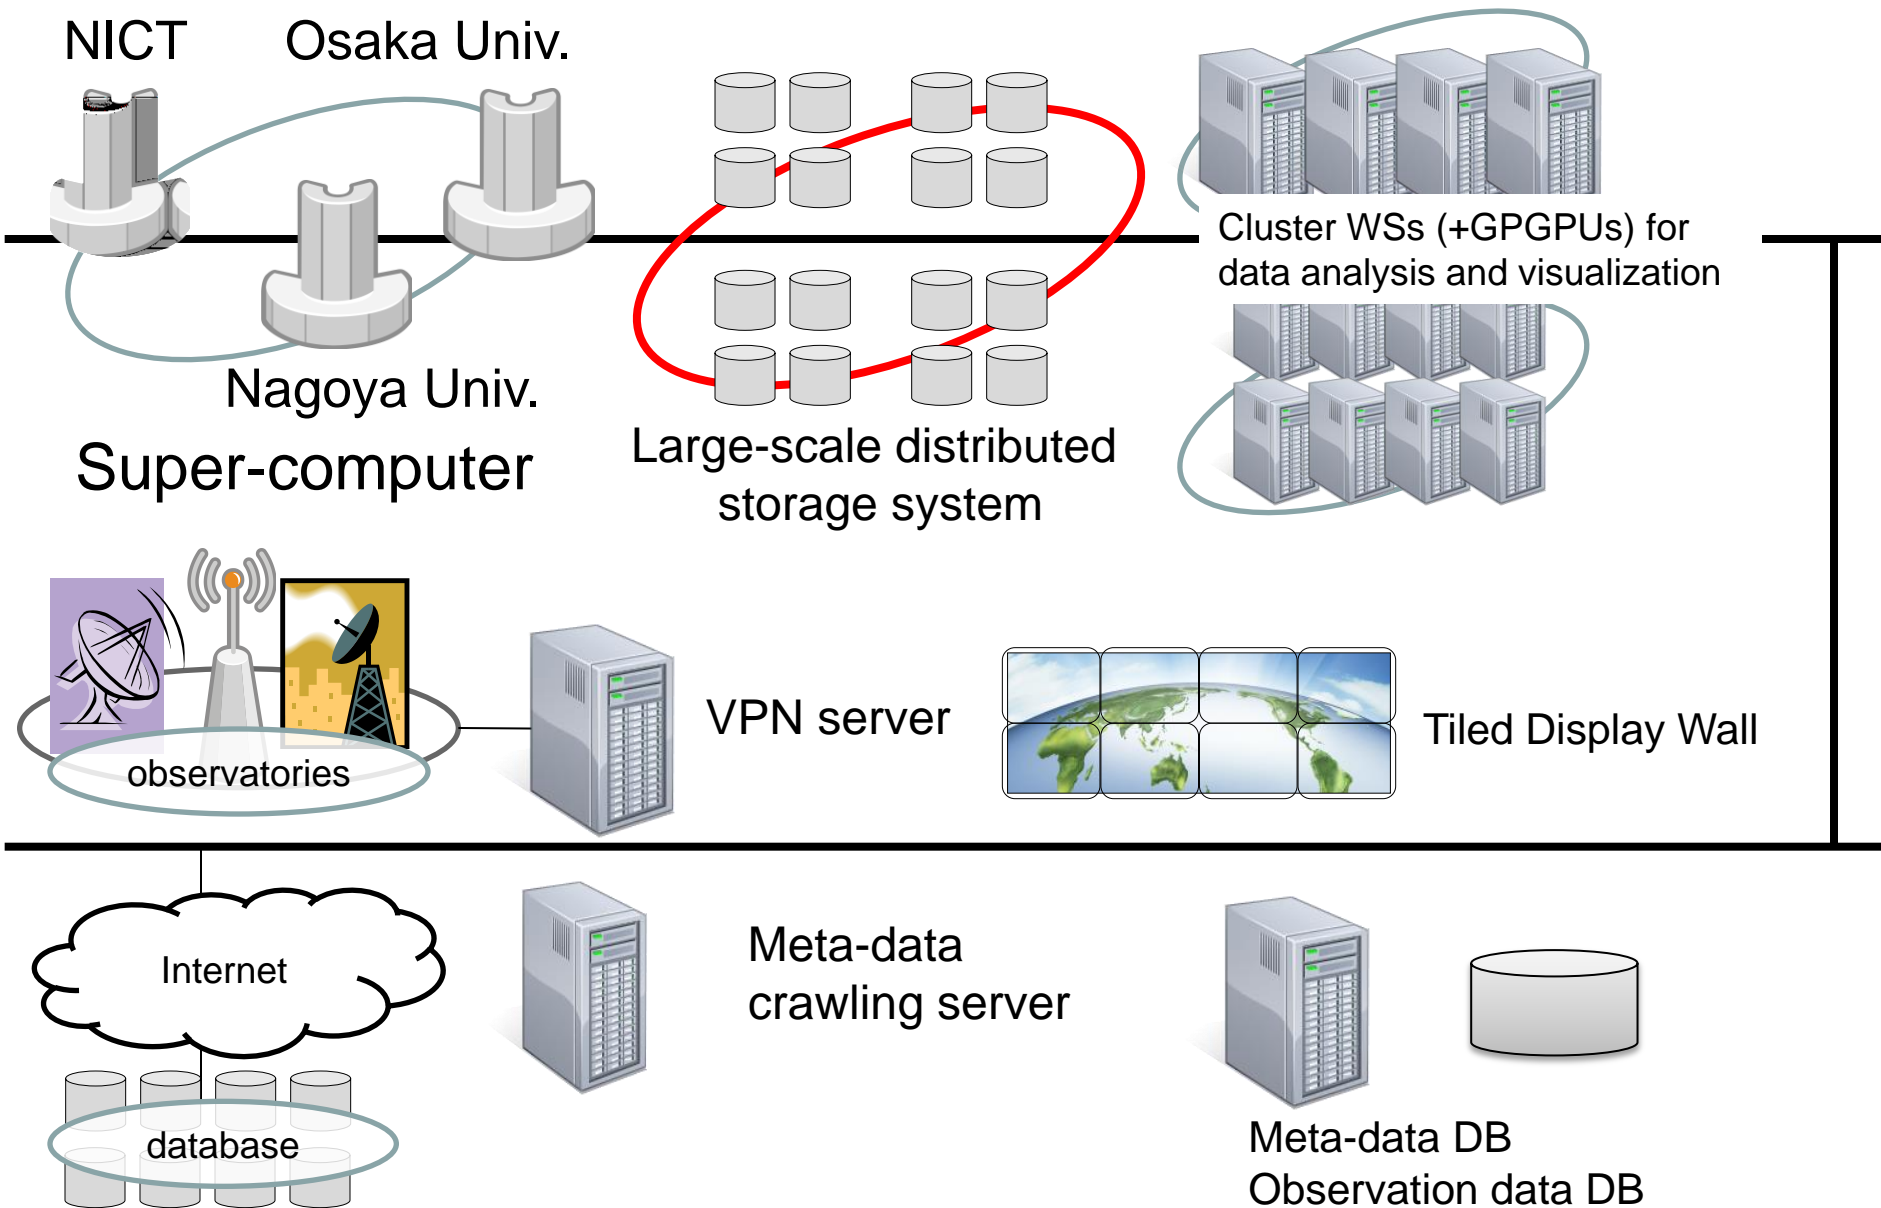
NICT

Osaka Univ.

Nagoya Univ.

Super-computer

Large-scale distributed storage system

Cluster WSs (+GPGPUs) for data analysis and visualization

observatories

VPN server

Tiled Display Wall

Internet

database

Meta-data crawling server

Meta-data DB
Observation data DB